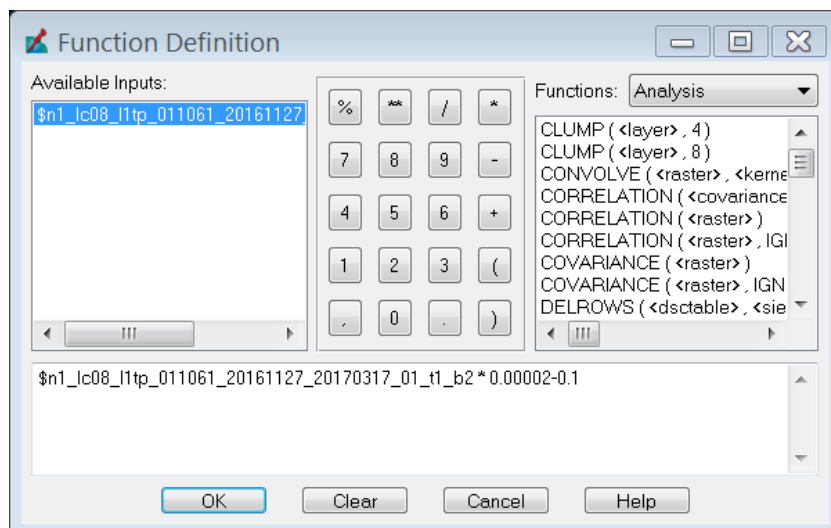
Function Definition

Available Inputs:

$n1_lc08_l1tp_011061_20161127_

| % | ** | / | * |
|---|---|---|---|
| 7 | 8 | 9 | - |
| 4 | 5 | 6 | + |
| 1 | 2 | 3 | ( |
| , | 0 | . | ) |

Functions: Analysis

CLUMP ( <layer> , 4 )
CLUMP ( <layer> , 8 )
CONVOLVE ( <raster> , <kerne
CORRELATION ( <covariance
CORRELATION ( <raster> )
CORRELATION ( <raster> , IGI
COVARIANCE ( <raster> )
COVARIANCE ( <raster> , IGN
DELROWS ( <dsctable> , <sie

$n1_lc08_l1tp_011061_20161127_20170317_01_t1_b2 * 0.00002-0.1

OK Clear Cancel Help